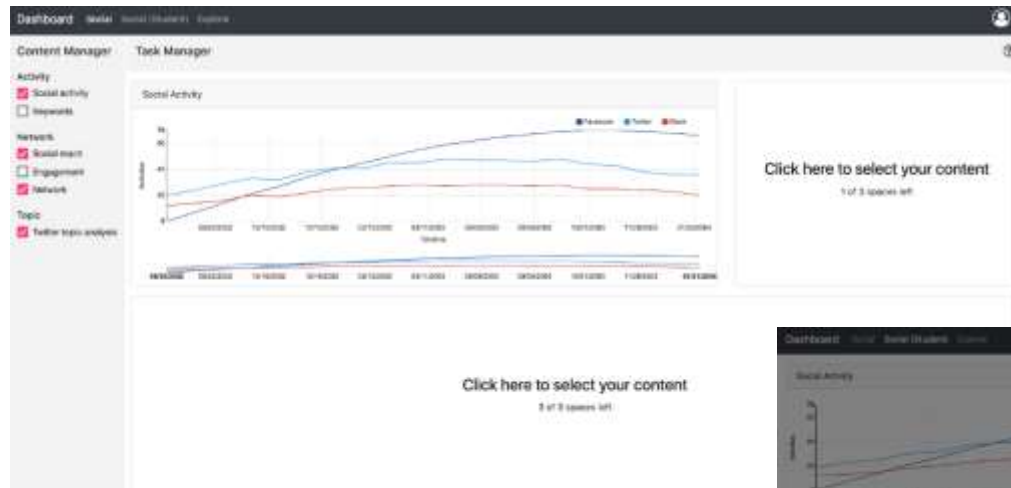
Dashboard Social Social (Student) Explore

Content Manager

Activity
Social activity
Keywords

Network
Social reach
Engagement
Network

Topic
Twitter topic analysis

Task Manager

Social Activity

Facebook Twitter Slack

Timeline

Click here to select your content
1 of 3 spaces left

Click here to select your content
3 of 3 spaces left

Dashboard Social Social Student Explore

Social Activity